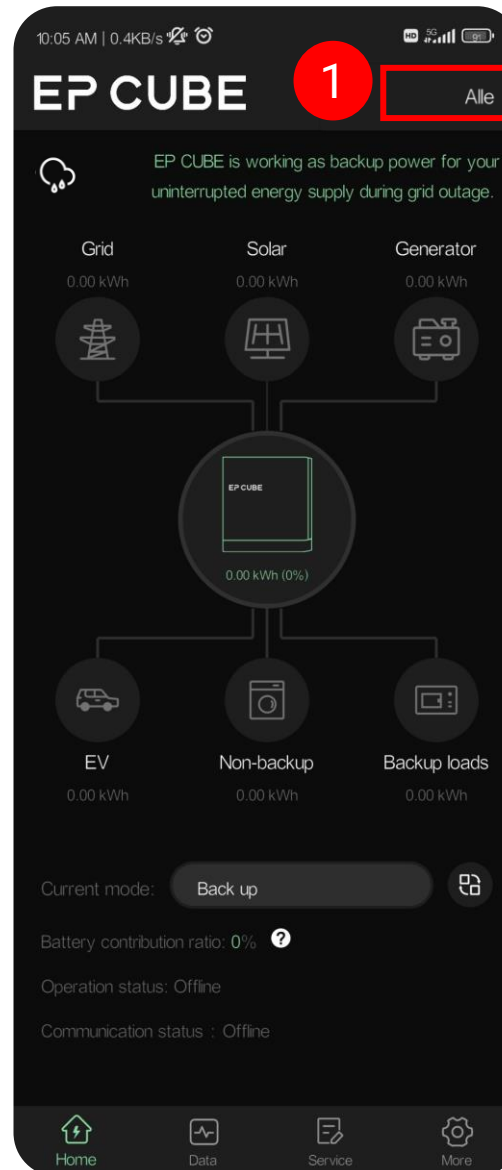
10:05 AM | 0.4KB/s

EP CUBE

1

Alle

EP CUBE is working as backup power for your uninterrupted energy supply during grid outage.

Grid
0.00 kWh

Solar
0.00 kWh

Generator
0.00 kWh

EP CUBE

0.00 kWh (0%)

EV
0.00 kWh

Non-backup
0.00 kWh

Backup loads
0.00 kWh

Current mode: Back up

Battery contribution ratio: 0%

Operation status: Offline

Communication status : Offline

Home
Data
Service
More